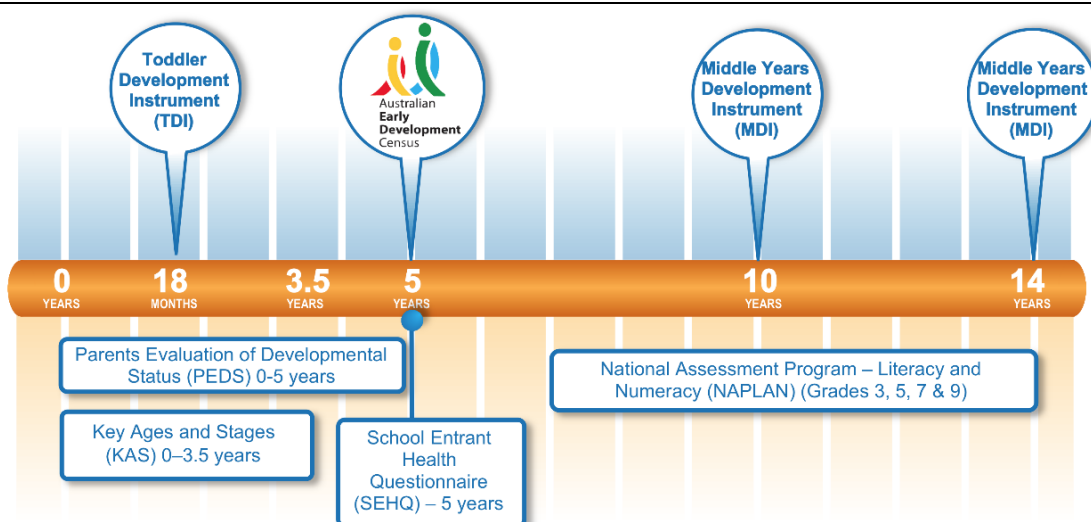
Toddler Development Instrument (TDI)

Australian Early Development Census

Middle Years Development Instrument (MDI)

Middle Years Development Instrument (MDI)

0 YEARS

18 MONTHS

3.5 YEARS

5 YEARS

10 YEARS

14 YEARS

Parents Evaluation of Developmental Status (PEDS) 0-5 years

Key Ages and Stages (KAS) 0–3.5 years

School Entrant Health Questionnaire (SEHQ) – 5 years

National Assessment Program – Literacy and Numeracy (NAPLAN) (Grades 3, 5, 7 & 9)